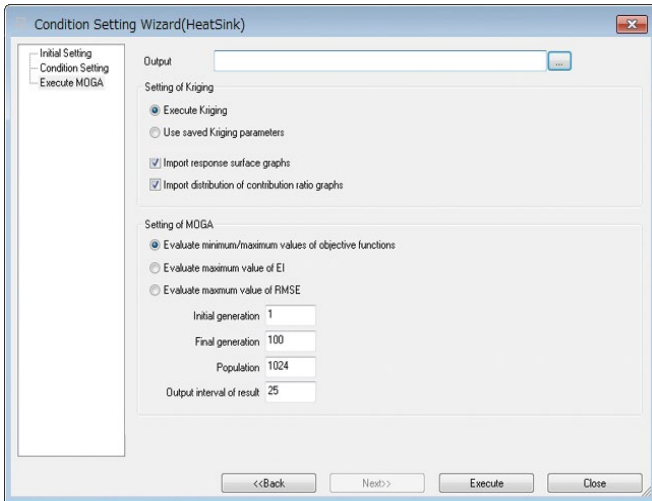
Condition Setting Wizard(HeatSink)

Initial Setting
Condition Setting
Execute MOGA

Output ...

Setting of Kriging

Execute Kriging

Use saved Kriging parameters

Import response surface graphs

Import distribution of contribution ratio graphs

Setting of MOGA

Evaluate minimum/maximum values of objective functions

Evaluate maximum value of EI

Evaluate maxmum value of RMSE

Initial generation 1

Final generation 100

Population 1024

Output interval of result 25

<<Back Next>> Execute Close